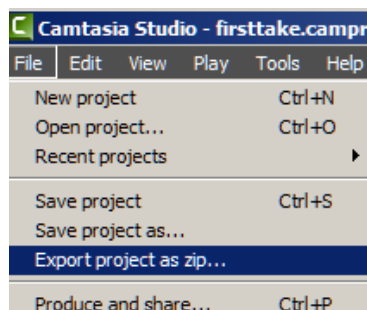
Camtasia Studio - firsttake.campr

File Edit View Play Tools Help

New project Ctrl+N
Open project... Ctrl+O
Recent projects

Save project Ctrl+S
Save project as...
Export project as zip...

Produce and share... Ctrl+P